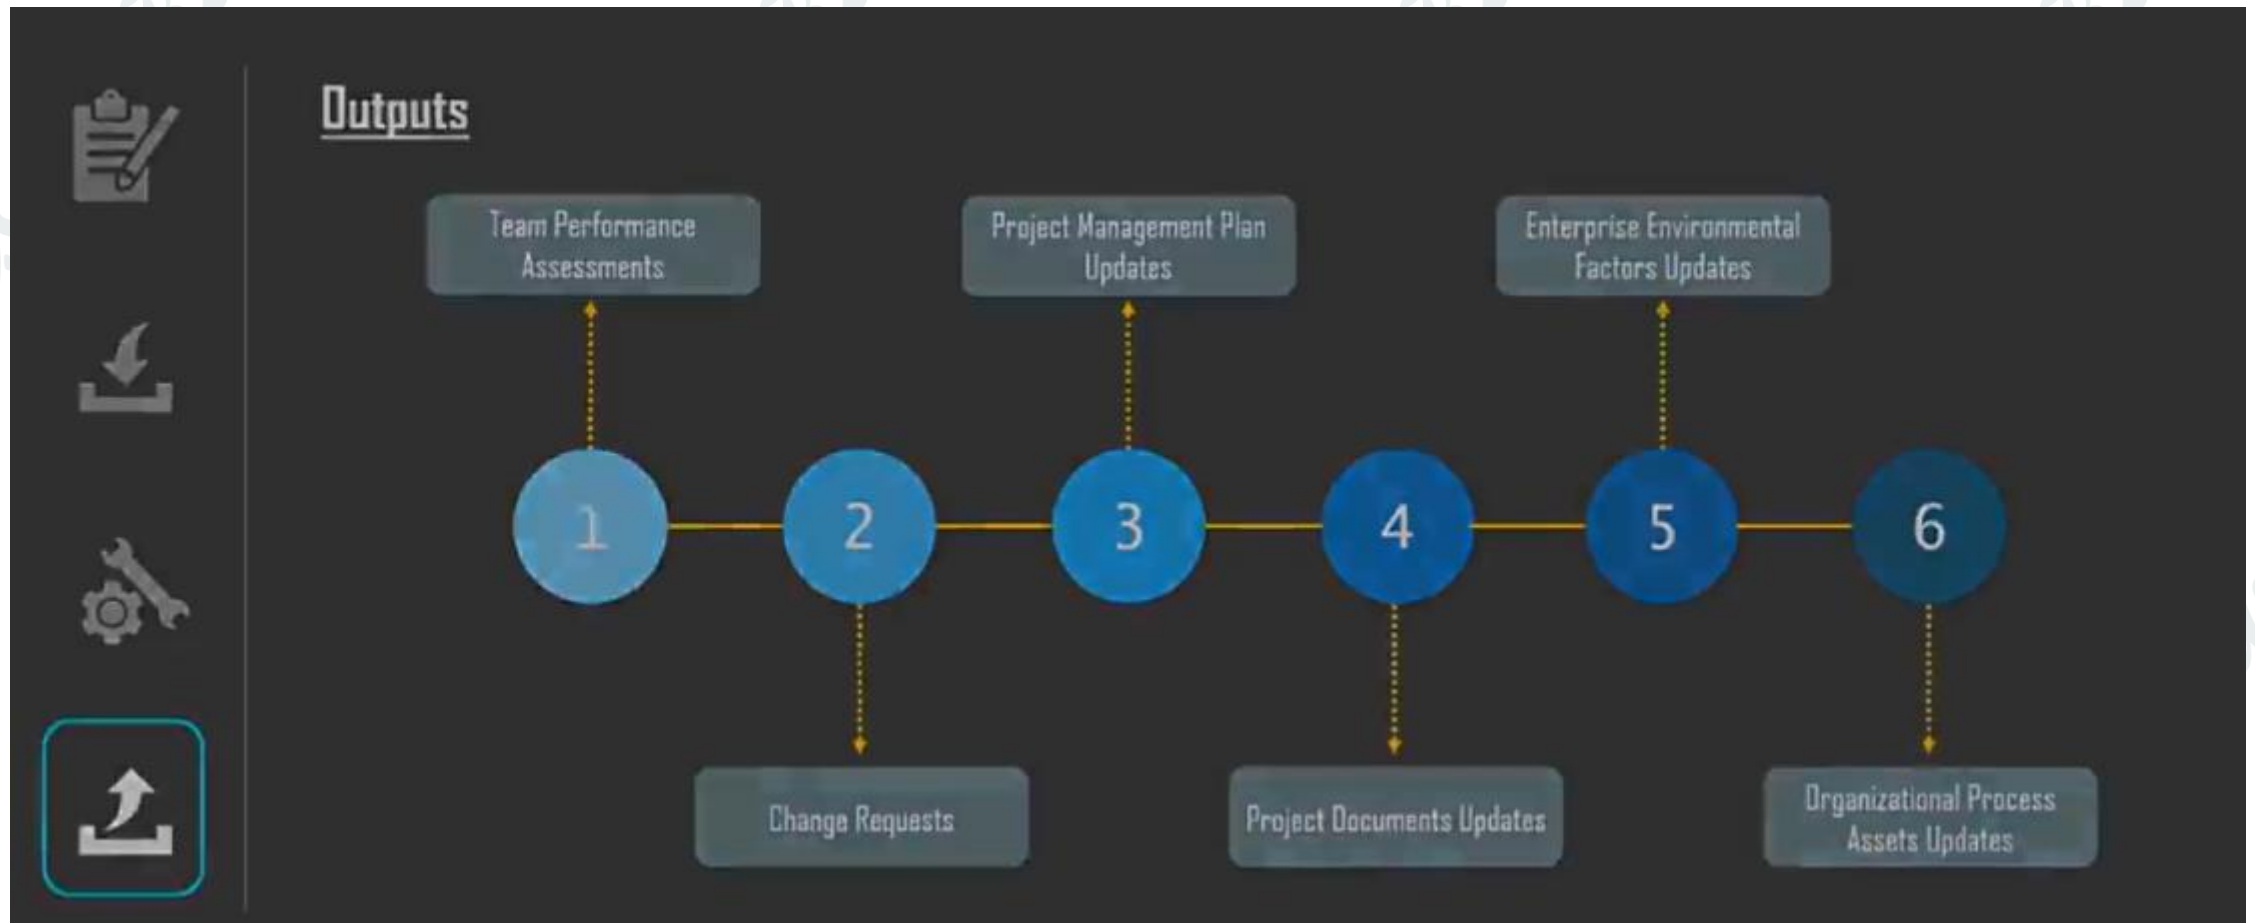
Outputs

1
Team Performance Assessments

2
Change Requests

3
Project Management Plan Updates

4
Project Documents Updates

5
Enterprise Environmental Factors Updates

6
Organizational Process Assets Updates